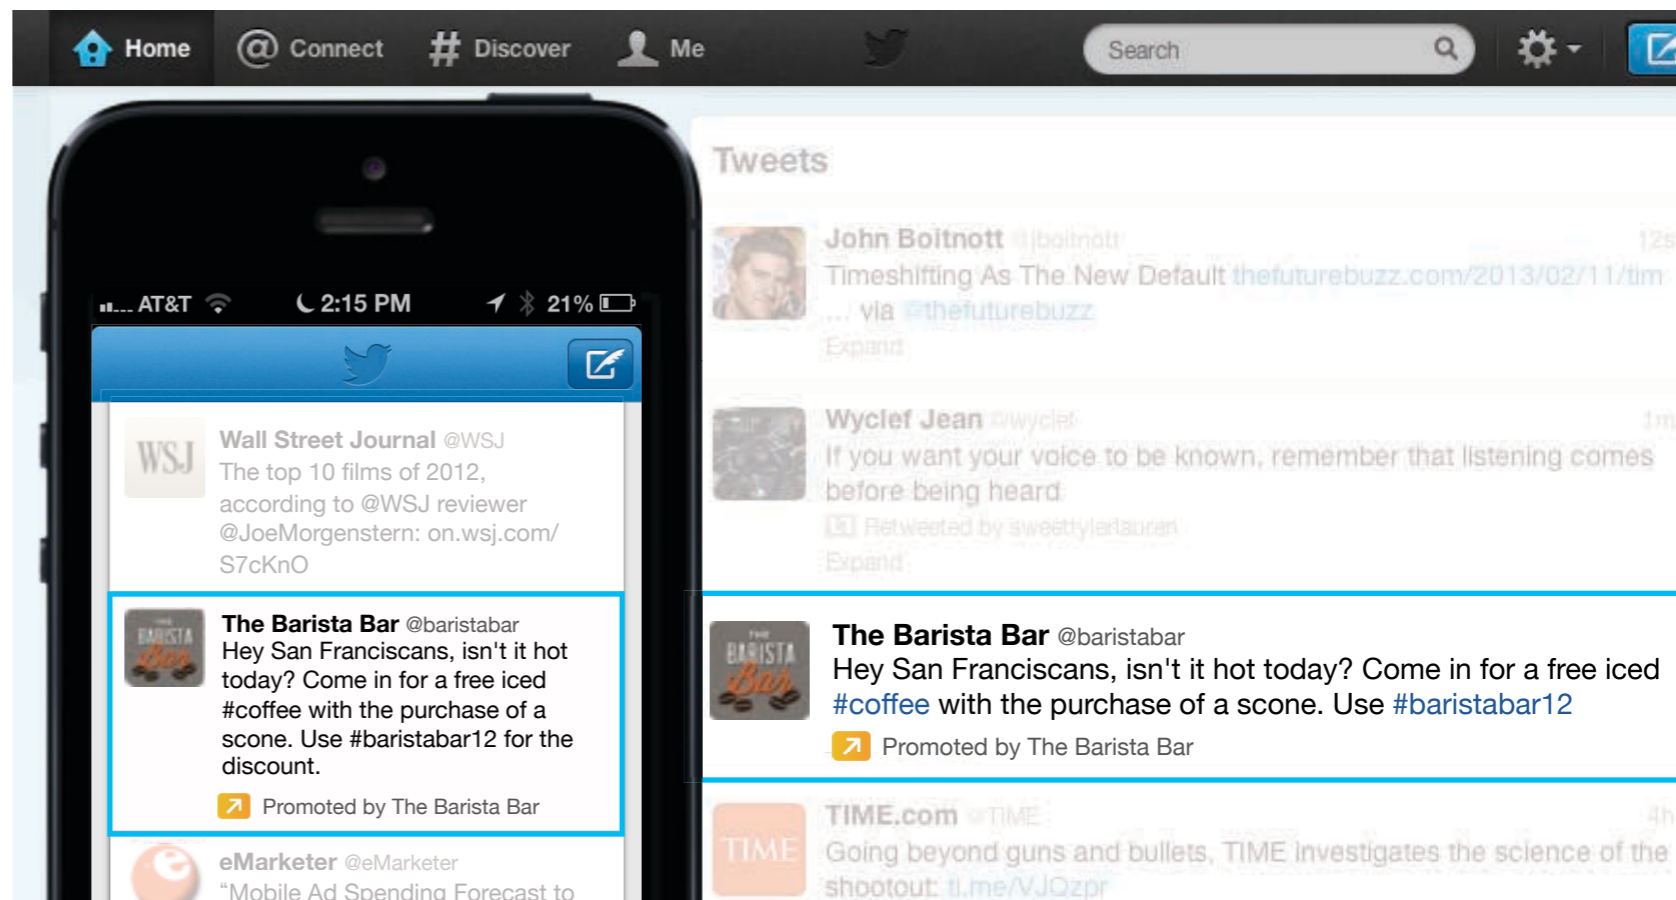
Home Connect # Discover Me

Search

AT&T 2:15 PM 21%

WSJ Wall Street Journal @WSJ
The top 10 films of 2012, according to @WSJ reviewer @JoeMorgenstern: on.wsj.com/S7cKnO

The Barista Bar @baristabar
Hey San Franciscans, isn't it hot today? Come in for a free iced #coffee with the purchase of a scone. Use #baristabar12 for the discount.
Promoted by The Barista Bar

eMarketer @eMarketer
"Mobile Ad Spending Forecast to

Tweets

John Boitnott @jboitnott 12s
Timeshifting As The New Default thefuturebuzz.com/2013/02/11/tim ... via @thefuturebuzz
Expand

Wyclef Jean @wyclef 1m
If you want your voice to be known, remember that listening comes before being heard
Retweeted by sweetlylerlauren
Expand

The Barista Bar @baristabar
Hey San Franciscans, isn't it hot today? Come in for a free iced #coffee with the purchase of a scone. Use #baristabar12
Promoted by The Barista Bar

TIME TIME.com @TIME 4h
Going beyond guns and bullets, TIME investigates the science of the shootout: ti.me/VJQzpr